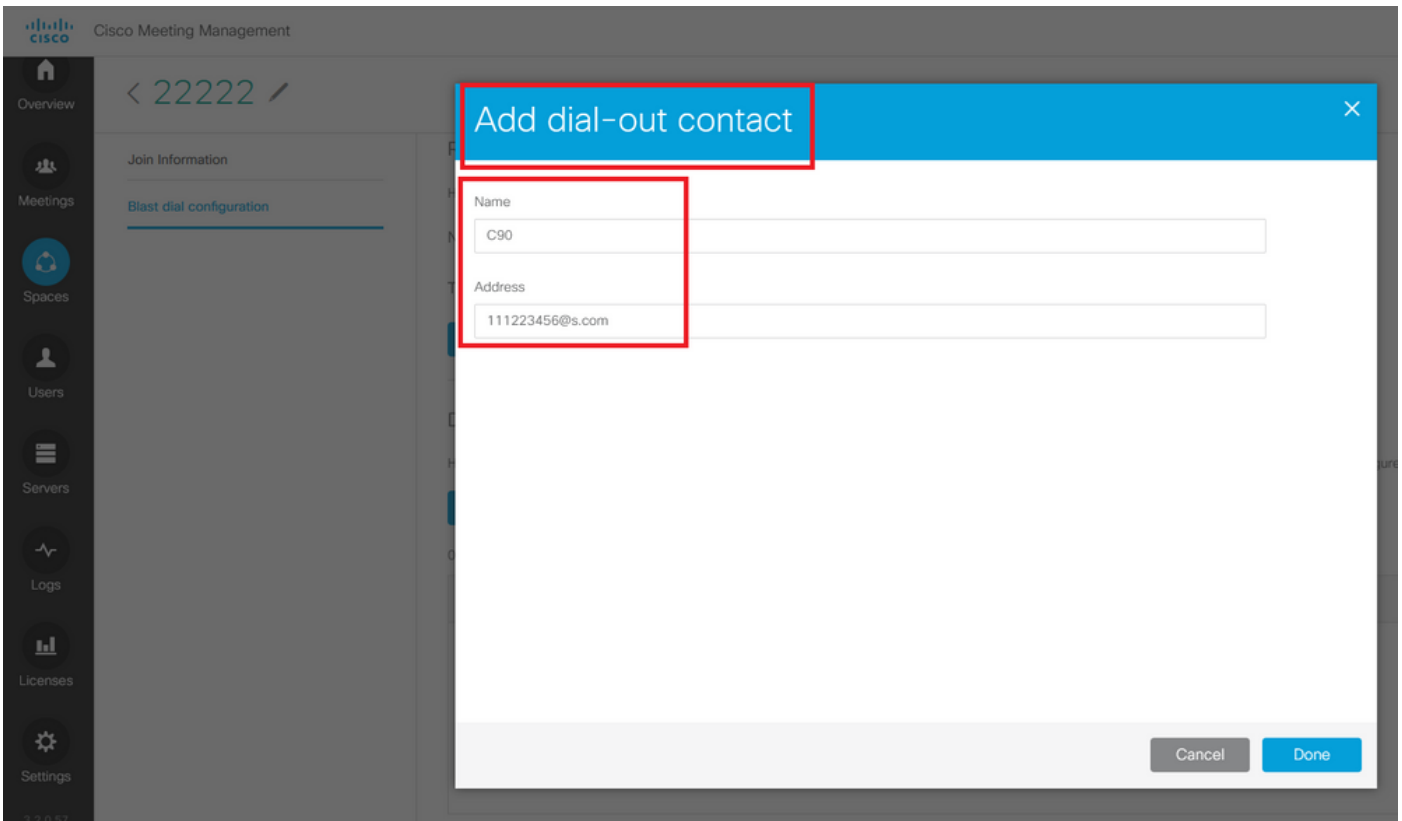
cisco Cisco Meeting Management

Overview

Meetings

Spaces

Users

Servers

Logs

Licenses

Settings

< 22222

Join Information

Blast dial configuration

Add dial-out contact

×

Name

C90

Address

111223456@s.com

Cancel

Done